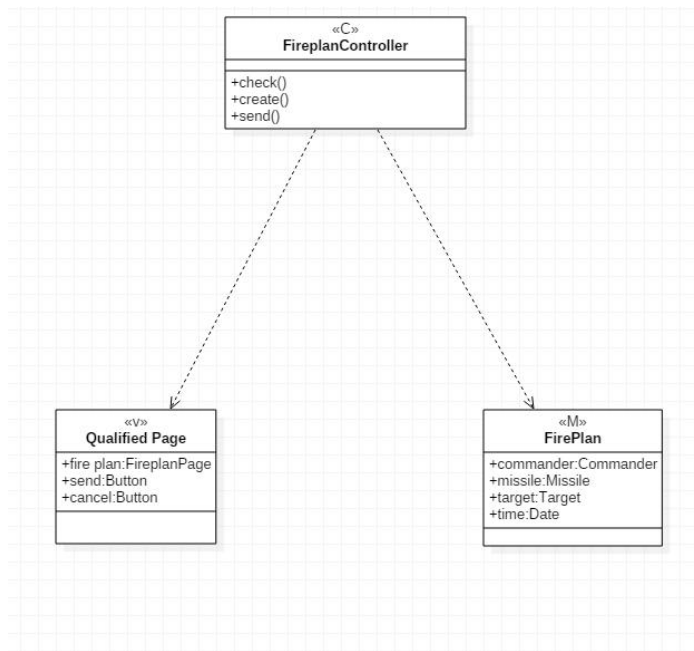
«C»
FireplanController

+check()
+create()
+send()

«V»
Qualified Page

+fire plan:FireplanPage
+send:Button
+cancel:Button

«M»
FirePlan

+commander:Commander
+missile:Missile
+target:Target
+time:Date